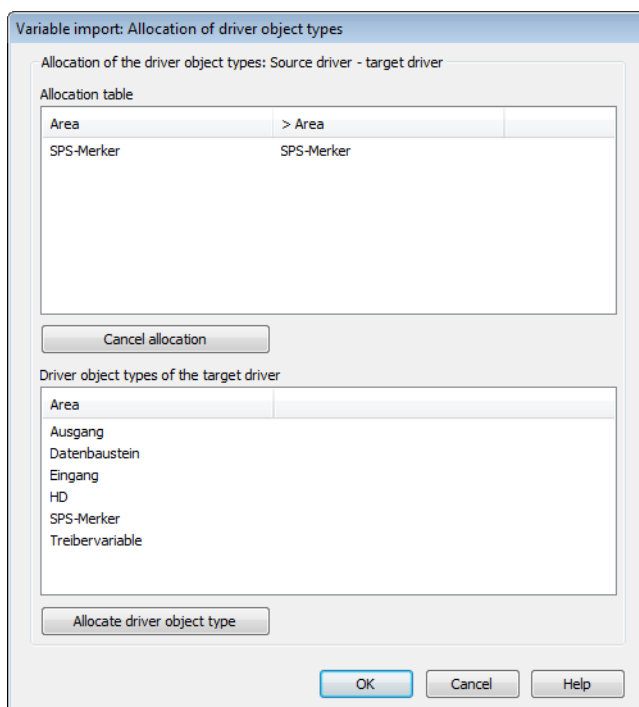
Variable import: Allocation of driver object types

Allocation of the driver object types: Source driver - target driver

Allocation table

| Area | > Area |
|---|---|
| SPS-Merker | SPS-Merker |

Cancel allocation

Driver object types of the target driver

| Area |
|---|
| Ausgang |
| Datenbaustein |
| Eingang |
| HD |
| SPS-Merker |
| Treibervariable |

Allocate driver object type

OK Cancel Help